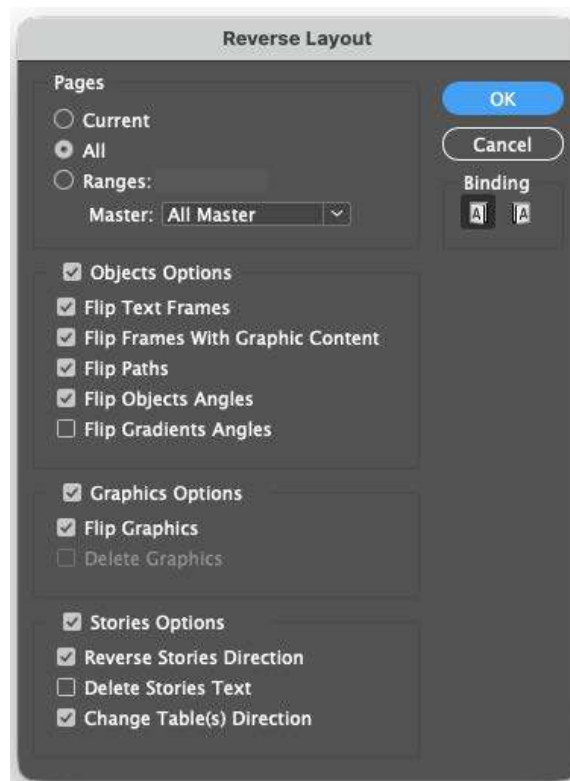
Reverse Layout

Pages
Current
All
Ranges:
Master: All Master

OK
Cancel
Binding

Objects Options
Flip Text Frames
Flip Frames With Graphic Content
Flip Paths
Flip Objects Angles
Flip Gradients Angles

Graphics Options
Flip Graphics
Delete Graphics

Stories Options
Reverse Stories Direction
Delete Stories Text
Change Table(s) Direction